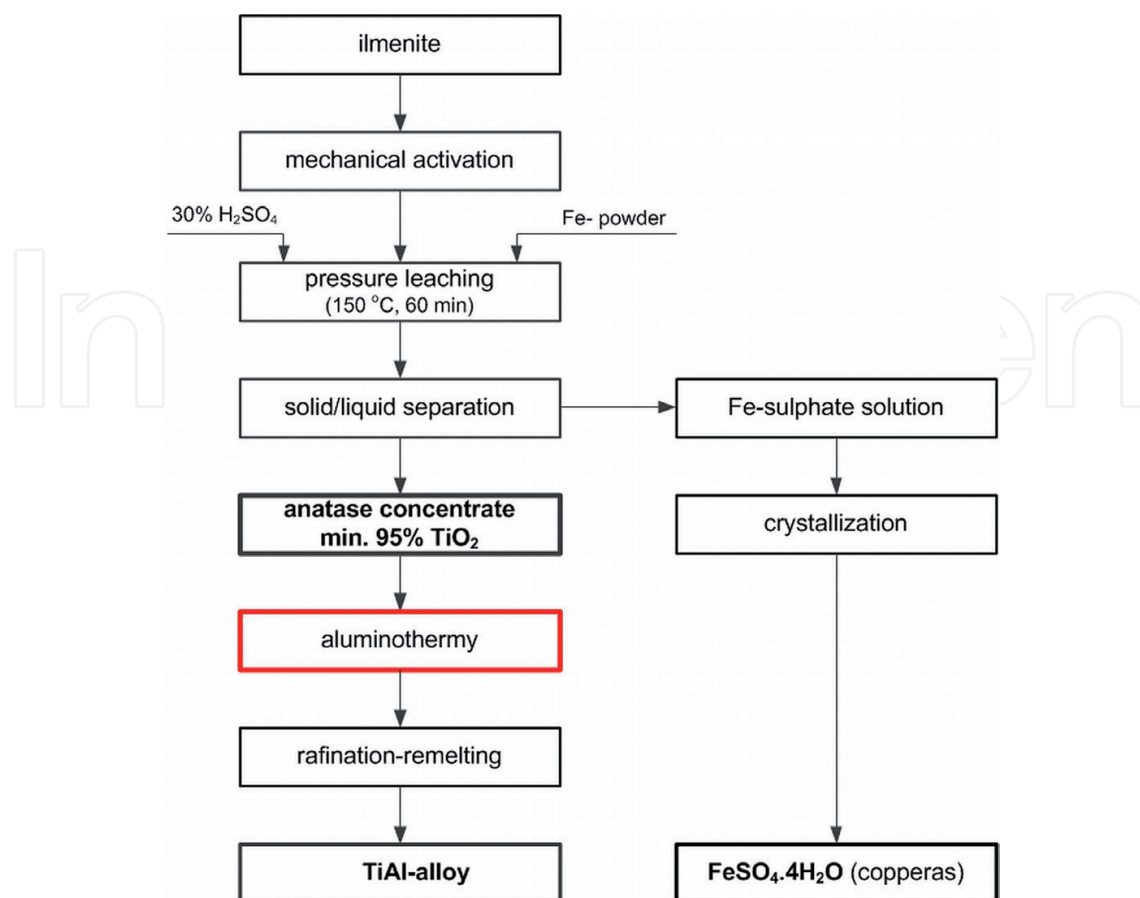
ilmenite

mechanical activation

30% $H_2SO_4$

Fe- powder

pressure leaching (150 °C, 60 min)

solid/liquid separation

Fe-sulphate solution

anatase concentrate min. 95% $TiO_2$

crystallization

aluminothermy

rafination-remelting

TiAl-alloy

$FeSO_4.4H_2O$ (copperas)